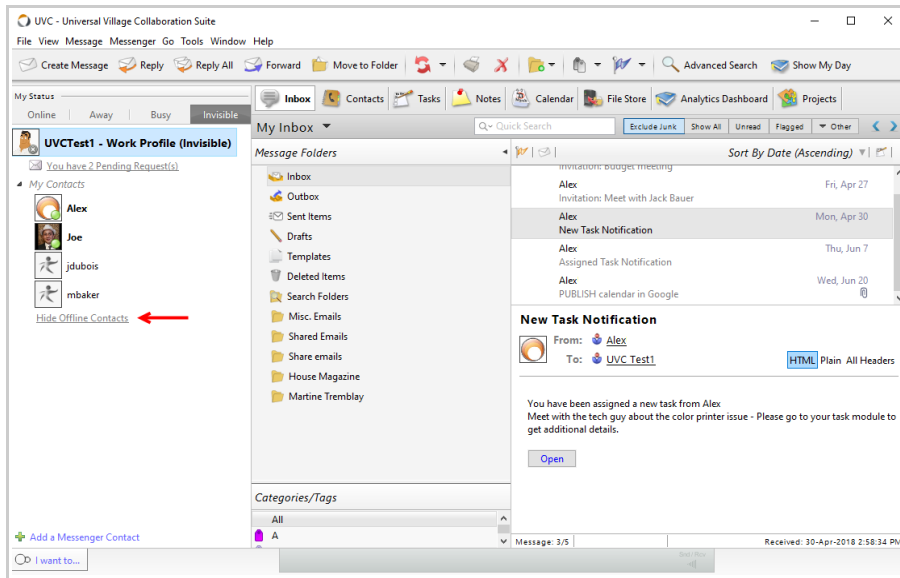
UVC - Universal Village Collaboration Suite

File View Message Messenger Go Tools Window Help

Create Message Reply Reply All Forward Move to Folder Advanced Search Show My Day

My Status
Online Away Busy Invisible

UVCTest1 - Work Profile (Invisible)
You have 2 Pending Request(s)
My Contacts
Alex
Joe
jdubois
mbaker
Hide Offline Contacts

Inbox Contacts Tasks Notes Calendar File Store Analytics Dashboard Projects

My Inbox
Quick Search
Exclude Junk Show All Unread Flagged Other

Message Folders
Inbox
Outbox
Sent Items
Drafts
Templates
Deleted Items
Search Folders
Misc. Emails
Shared Emails
Share emails
House Magazine
Martine Tremblay

Categories/Tags
All
A

Sort By Date (Ascending)

Invitation: Budget meeting
Alex Fri, Apr 27
Invitation: Meet with Jack Bauer
Alex Mon, Apr 30
New Task Notification
Alex Thu, Jun 7
Assigned Task Notification
Alex Wed, Jun 20
PUBLISH calendar in Google

New Task Notification
From: Alex
To: UVC Test1
HTML Plain All Headers

You have been assigned a new task from Alex
Meet with the tech guy about the color printer issue - Please go to your task module to get additional details.

Open

Add a Messenger Contact
I want to...
Message: 3/5
Received: 30-Apr-2018 2:58:34 PM